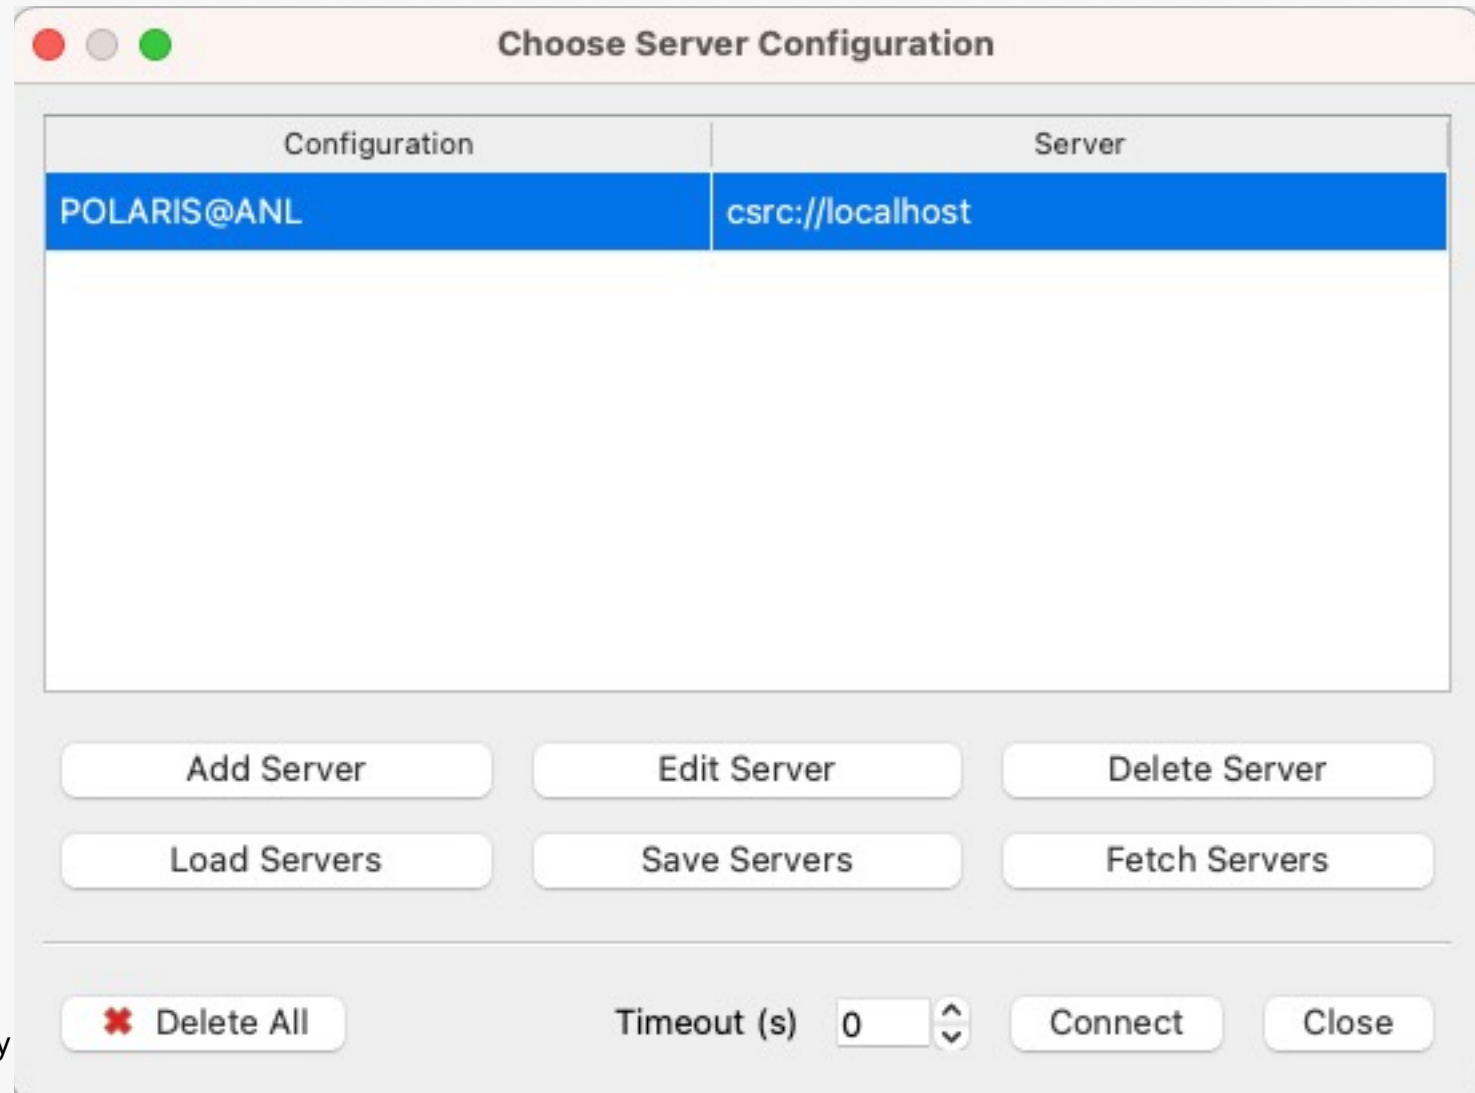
Choose Server Configuration

| Configuration | Server |
|---|---|
| POLARIS@ANL | csrc://localhost |

Add Server
Edit Server
Delete Server
Load Servers
Save Servers
Fetch Servers

Delete All
Timeout (s) 0
Connect
Close

y